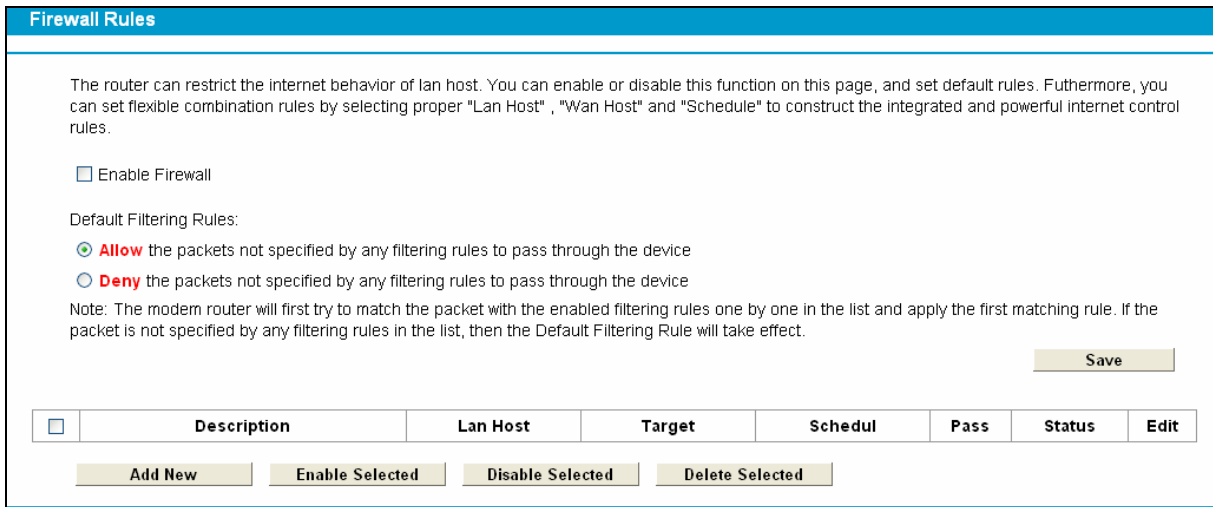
Firewall Rules

The router can restrict the internet behavior of lan host. You can enable or disable this function on this page, and set default rules. Futhermore, you can set flexible combination rules by selecting proper "Lan Host" , "Wan Host" and "Schedule" to construct the integrated and powerful internet control rules.

☐ Enable Firewall

Default Filtering Rules:

Allow the packets not specified by any filtering rules to pass through the device

Deny the packets not specified by any filtering rules to pass through the device

Note: The modem router will first try to match the packet with the enabled filtering rules one by one in the list and apply the first matching rule. If the packet is not specified by any filtering rules in the list, then the Default Filtering Rule will take effect.

Save

| ☐ | Description | Lan Host | Target | Schedul | Pass | Status | Edit |
|---|---|---|---|---|---|---|---|

Add New Enable Selected Disable Selected Delete Selected